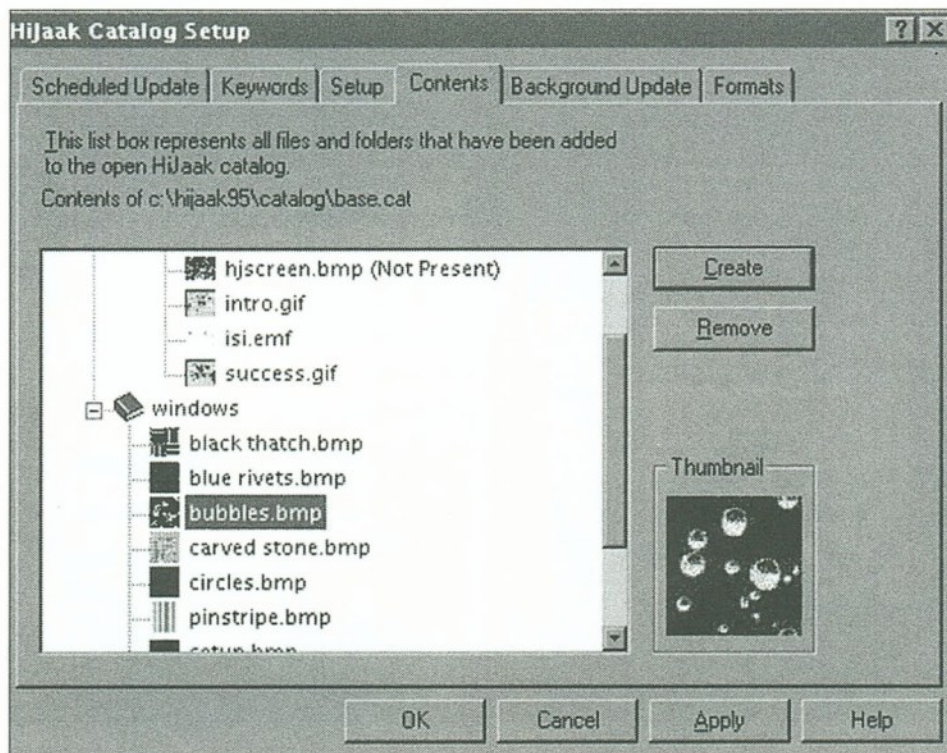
HiJaak Catalog Setup

?

Scheduled Update | Keywords | Setup | Contents | Background Update | Formats

This list box represents all files and folders that have been added to the open HiJaak catalog.

Contents of c:\hijaak95\catalog\base.cat

hjscreen.bmp (Not Present)
intro.gif
isi.emf
success.gif
windows
black thatch.bmp
blue rivets.bmp
bubbles.bmp
carved stone.bmp
circles.bmp
pinstripe.bmp
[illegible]

Create

Remove

Thumbnail

OK Cancel Apply Help